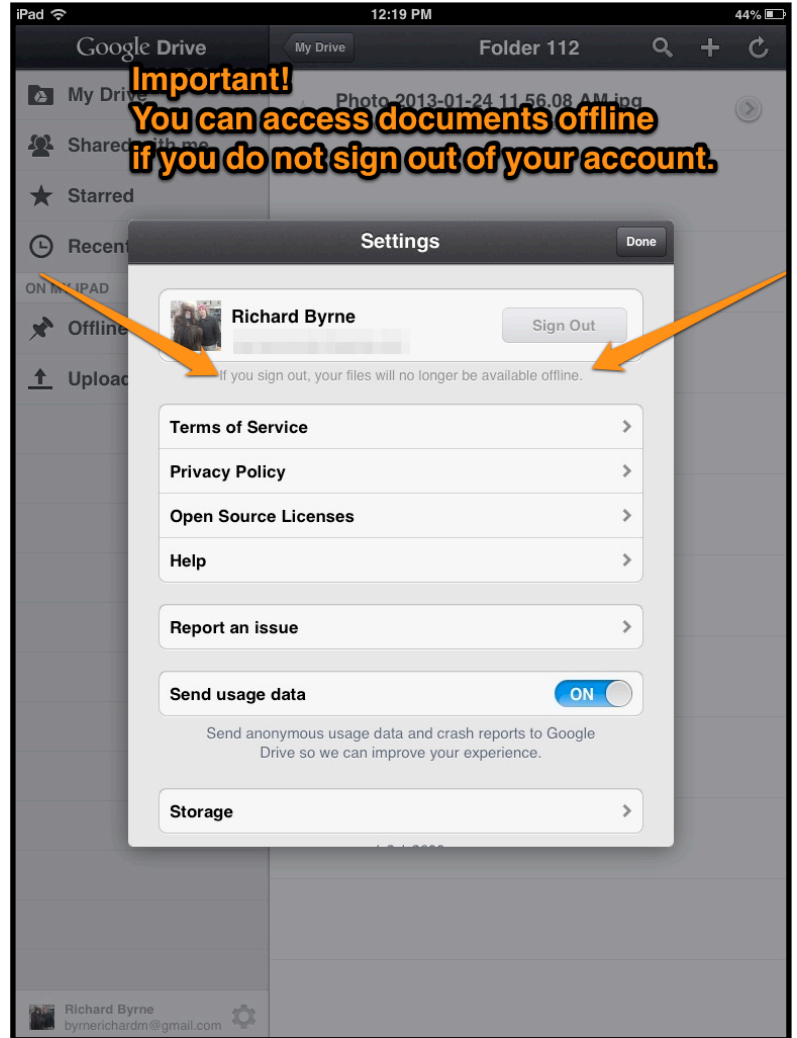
iPad 12:19 PM 44%

Google Drive

My Drive Folder 112

Important!
You can access documents offline
if you do not sign out of your account.

My Drive
Shared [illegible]
Starred
Recent
ON MY IPAD
Offline
Upload

Photo 2013-01-24 11 56 08 AM.jpg

Settings Done

Richard Byrne
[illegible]
Sign Out

If you sign out, your files will no longer be available offline.

Terms of Service
Privacy Policy
Open Source Licenses
Help

Report an issue

Send usage data ON

Send anonymous usage data and crash reports to Google Drive so we can improve your experience.

Storage

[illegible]

Richard Byrne
byrnerichardm@gmail.com